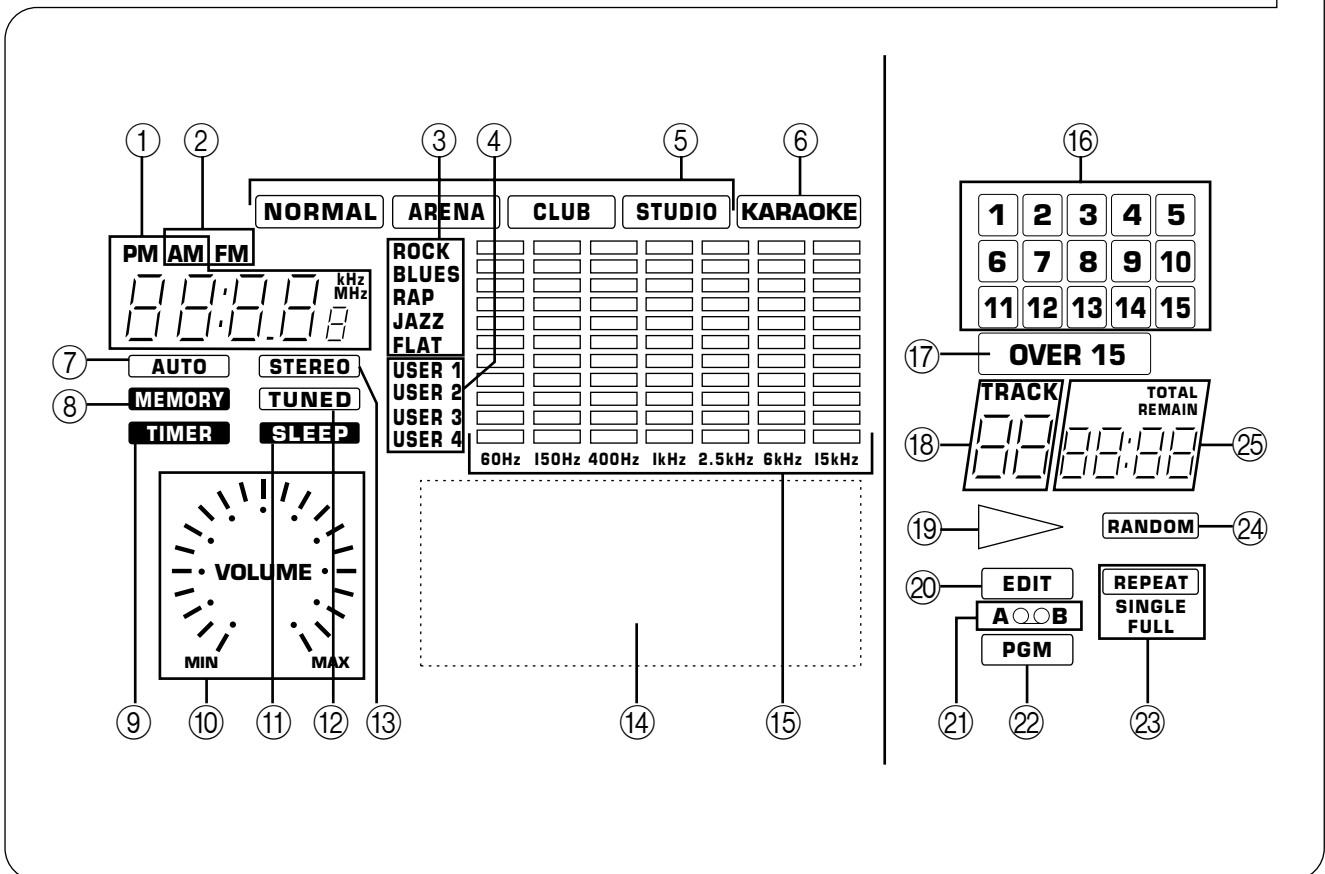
①
②
③
④
⑤
⑥
NORMAL
ARENA
CLUB
STUDIO
KARAOKE
PM
AM
FM
kHz
MHz
ROCK
BLUES
RAP
JAZZ
FLAT
USER 1
USER 2
USER 3
USER 4
⑦ AUTO
STEREO
⑧ MEMORY
TUNED
TIMER
SLEEP
VOLUME
MIN
MAX
60Hz 150Hz 400Hz 1kHz 2.5kHz 6kHz 15kHz
⑨ ⑩ ⑪ ⑫ ⑬ ⑭ ⑮
⑯
| 1 | 2 | 3 | 4 | 5 |
|---|---|---|---|---|
| 6 | 7 | 8 | 9 | 10 |
| 11 | 12 | 13 | 14 | 15 |
⑰ OVER 15
⑱ TRACK
TOTAL
REMAIN
㉕
⑲
RANDOM ㉔
⑳ EDIT
A○○B
PGM
REPEAT
SINGLE
FULL
㉑ ㉒ ㉓